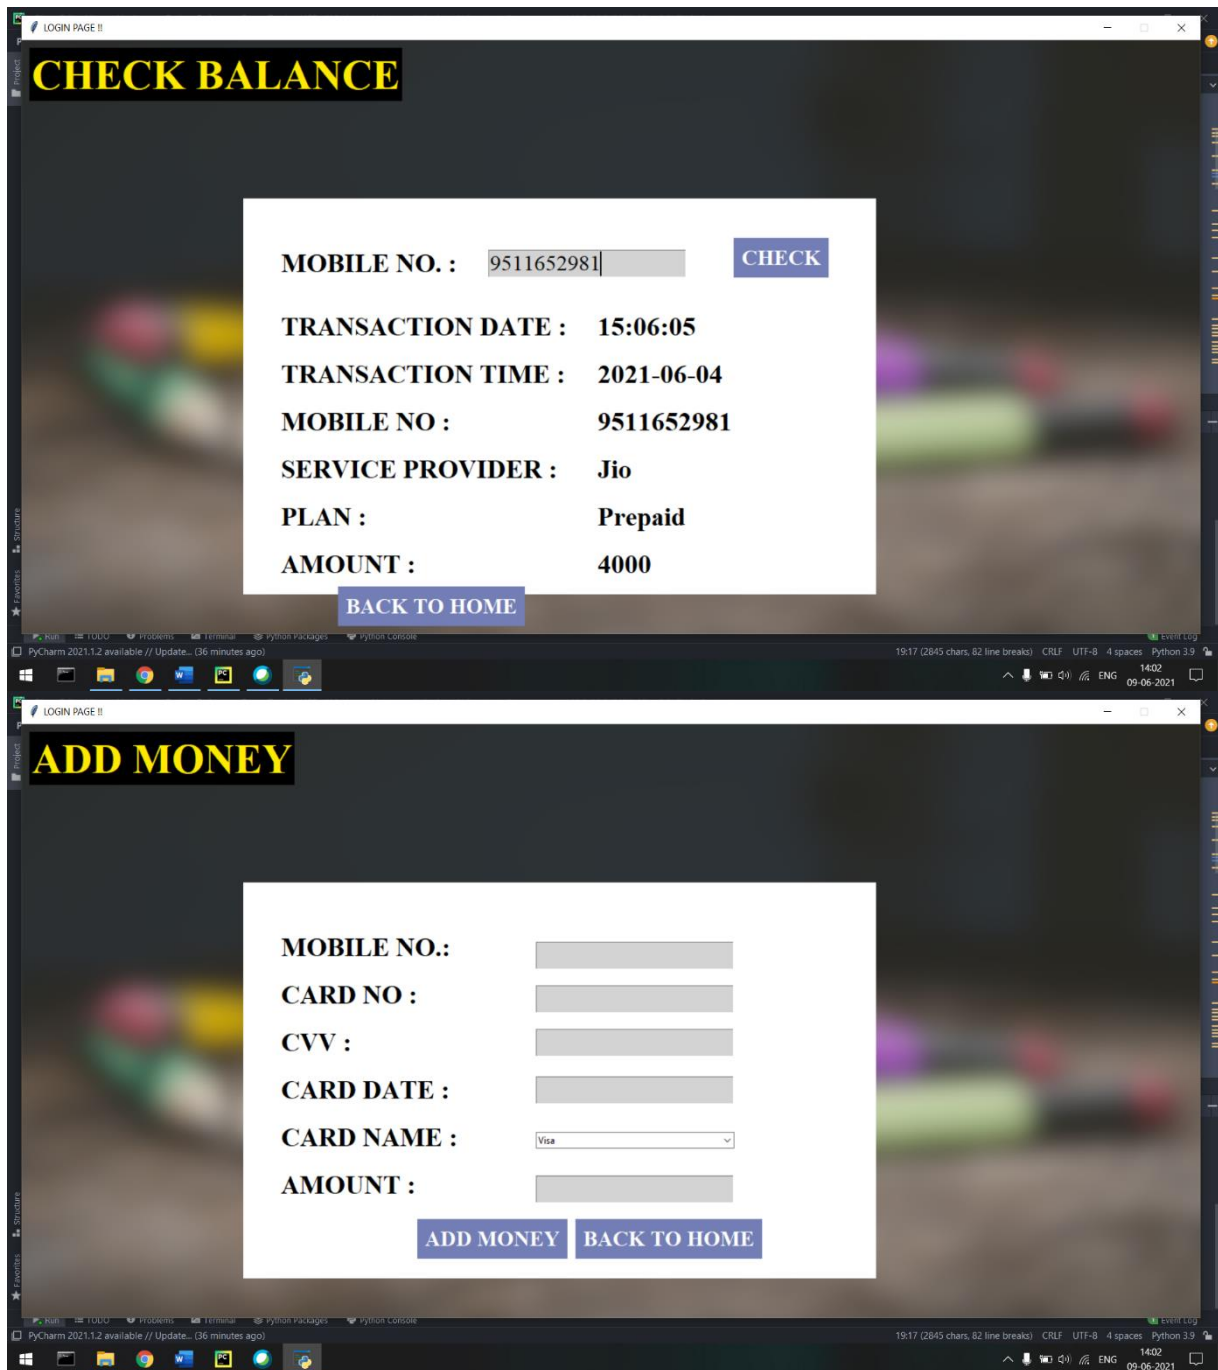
LOGIN PAGE !!

CHECK BALANCE

MOBILE NO. : 9511652981 CHECK

TRANSACTION DATE : 15:06:05

TRANSACTION TIME : 2021-06-04

MOBILE NO : 9511652981

SERVICE PROVIDER : Jio

PLAN : Prepaid

AMOUNT : 4000

BACK TO HOME

Run TODO Problems Terminal Python Packages Python Console Event Log

PyCharm 2021.1.2 available // Update... (36 minutes ago)

19:17 (2845 chars, 82 line breaks) CRLF UTF-8 4 spaces Python 3.9

ENG 14:02 09-06-2021

LOGIN PAGE !!

ADD MONEY

MOBILE NO.:

CARD NO :

CVV :

CARD DATE :

CARD NAME : Visa

AMOUNT :

ADD MONEY BACK TO HOME

Run TODO Problems Terminal Python Packages Python Console Event Log

PyCharm 2021.1.2 available // Update... (36 minutes ago)

19:17 (2845 chars, 82 line breaks) CRLF UTF-8 4 spaces Python 3.9

ENG 14:02 09-06-2021